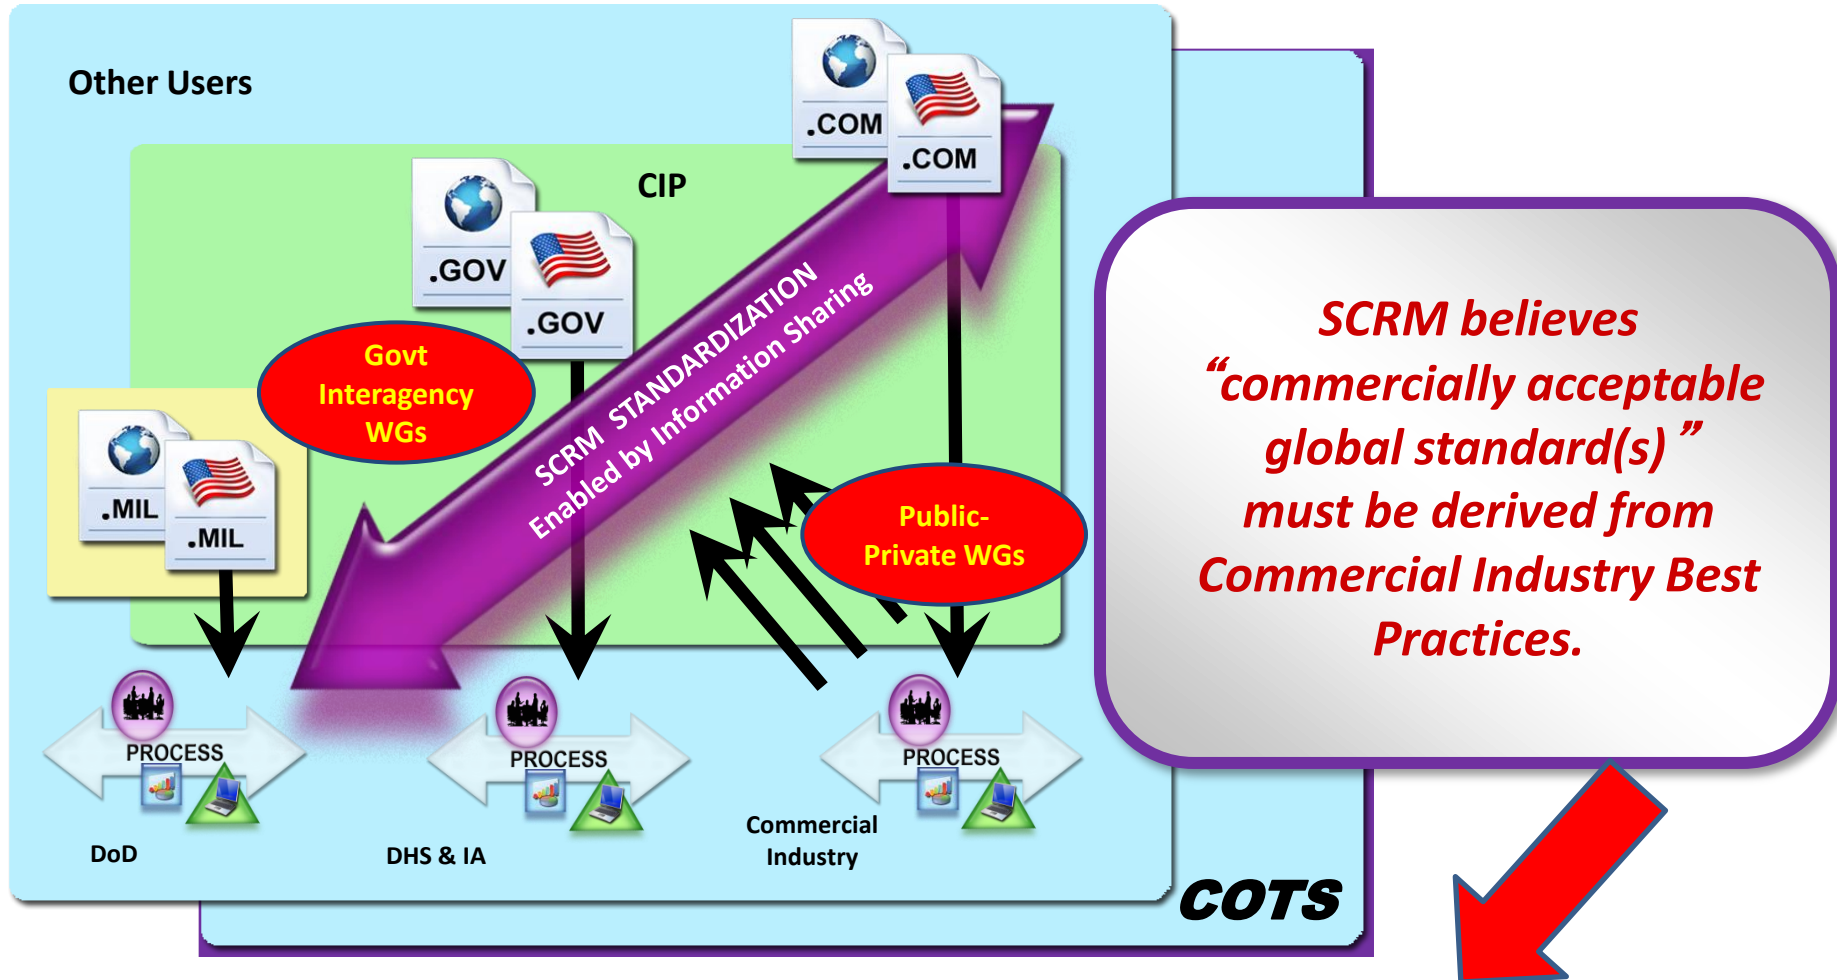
Other Users

.COM

.COM

CIP

.GOV

.GOV

Govt Interagency WGs

SCRM STANDARDIZATION Enabled by Information Sharing

.MIL

.MIL

Public-Private WGs

PROCESS

PROCESS

PROCESS

DoD

DHS & IA

Commercial Industry

COTS

SCRM believes “commercially acceptable global standard(s) ” must be derived from Commercial Industry Best Practices.